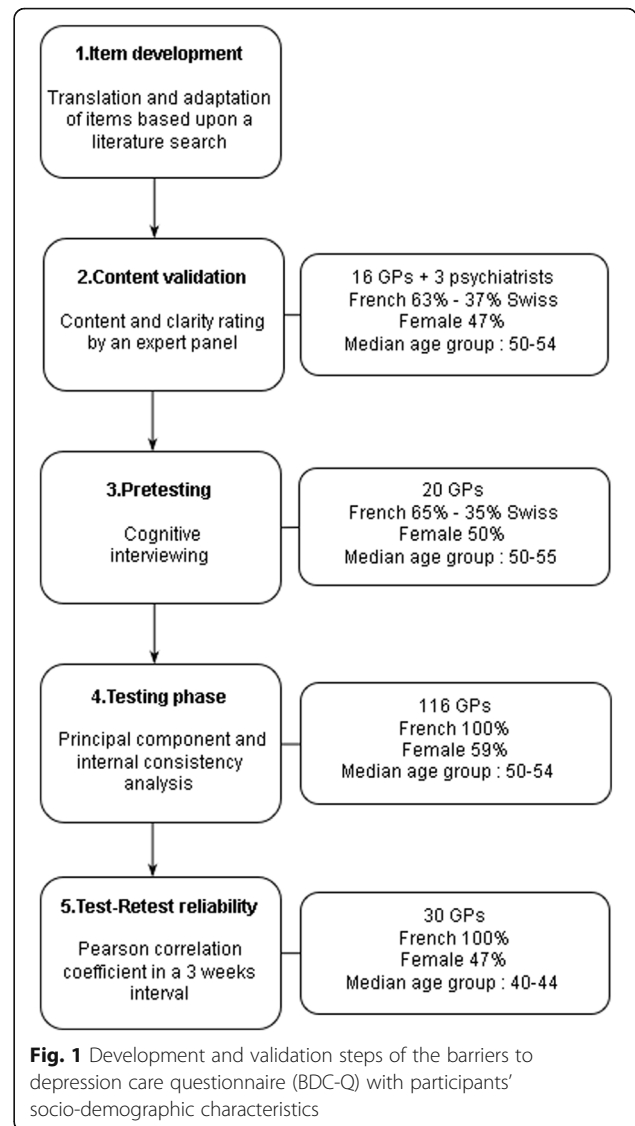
1.Item development

Translation and adaptation of items based upon a literature search

2.Content validation

Content and clarity rating by an expert panel

16 GPs + 3 psychiatrists
French 63% - 37% Swiss
Female 47%
Median age group : 50-54

3.Pretesting

Cognitive interviewing

20 GPs
French 65% - 35% Swiss
Female 50%
Median age group : 50-55

4.Testing phase

Principal component and internal consistency analysis

116 GPs
French 100%
Female 59%
Median age group : 50-54

5.Test-Retest reliability

Pearson correlation coefficient in a 3 weeks interval

30 GPs
French 100%
Female 47%
Median age group : 40-44

Fig. 1 Development and validation steps of the barriers to depression care questionnaire (BDC-Q) with participants' socio-demographic characteristics